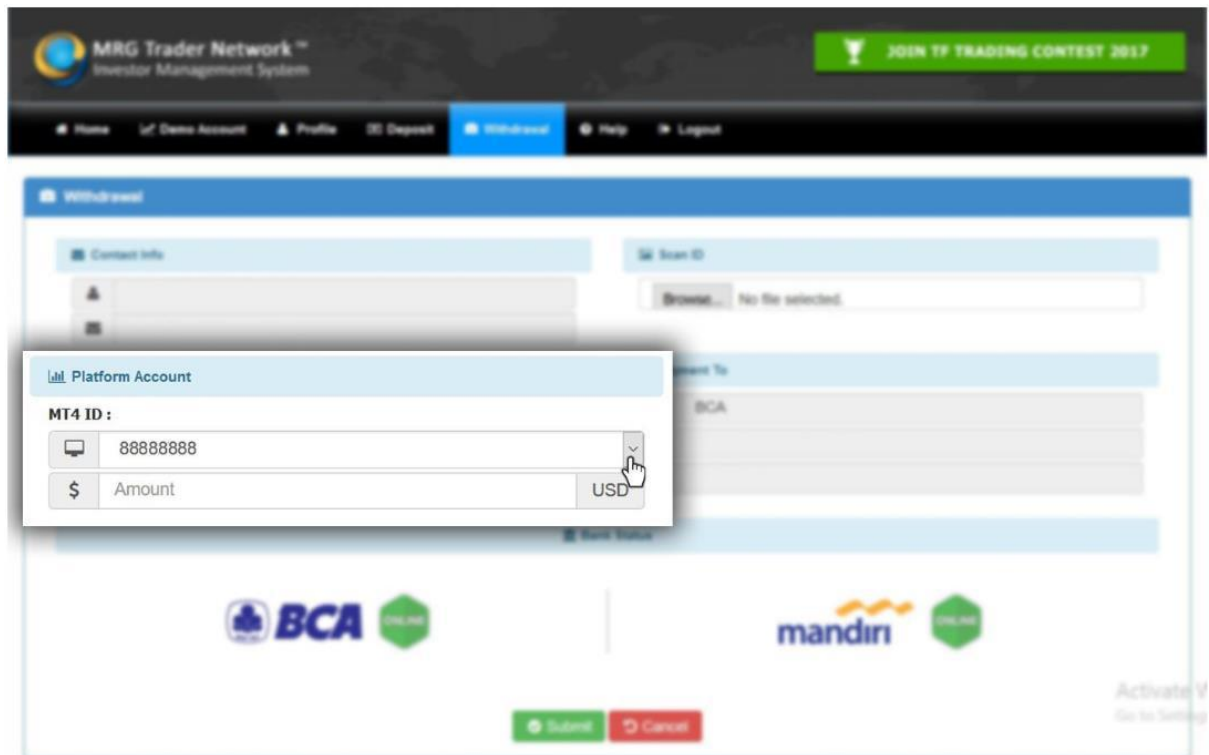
MRG Trader Network™
Investor Management System

JOIN TF TRADING CONTEST 2017

Home  Demo Account  Profile  Deposit  Withdrawal  Help  Logout

Withdrawal

Contact Info

Scan ID

Browse... No file selected.

Platform Account

MT4 ID :

88888888

$ Amount USD

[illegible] To

BCA

Bank Status

BCA ONLINE

mandiri ONLINE

Activate W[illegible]
Go to Setting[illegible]

Submit  Cancel